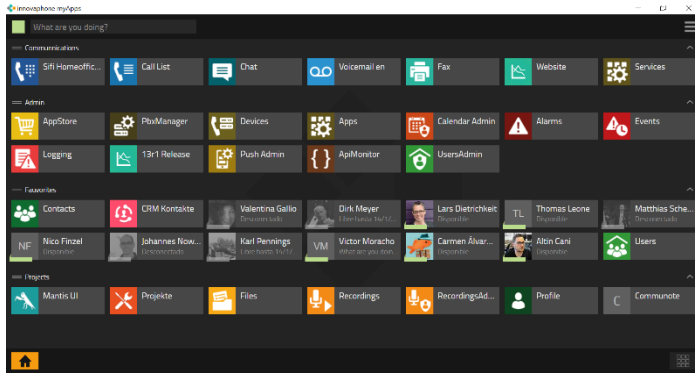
innovaphone myApps

What are you doing?

Communications

Sifi Homeoffic...
Call List
Chat
Voicemail en
Fax
Website
Services

Admin

AppStore
PbxManager
Devices
Apps
Calendar Admin
Alarms
Events
Logging
13r1 Release
Push Admin
ApiMonitor
UsersAdmin

Favorites

Contacts
CRM Kontakte
Valentina Gallio
Desconectado
Dirk Meyer
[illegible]
Lars Dietrichkeit
Disponible
TL
Thomas Leone
Disponible
Matthias Sche...
Desconectado
NF
Nico Finzel
Disponible
Johannes Now...
Desconectado
Karl Pennings
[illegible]
VM
Victor Moracho
What are you doin...
Carmen Álvar...
Disponible
Altin Cani
Disponible
Users

Projects

Mantis UI
Projekte
Files
Recordings
RecordingsAd...
Profile
C
Communote